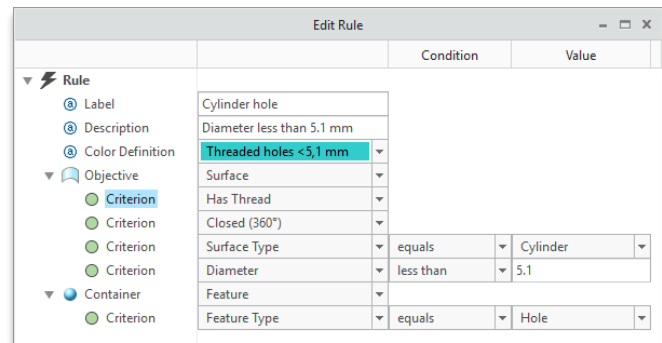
Edit Rule

| | | Condition | Value |
|---|---|---|---|
| Rule | | | |
| Label | Cylinder hole | | |
| Description | Diameter less than 5.1 mm | | |
| Color Definition | Threaded holes <5,1 mm | | |
| Objective | Surface | | |
| Criterion | Has Thread | | |
| Criterion | Closed (360°) | | |
| Criterion | Surface Type | equals | Cylinder |
| Criterion | Diameter | less than | 5.1 |
| Container | Feature | | |
| Criterion | Feature Type | equals | Hole |